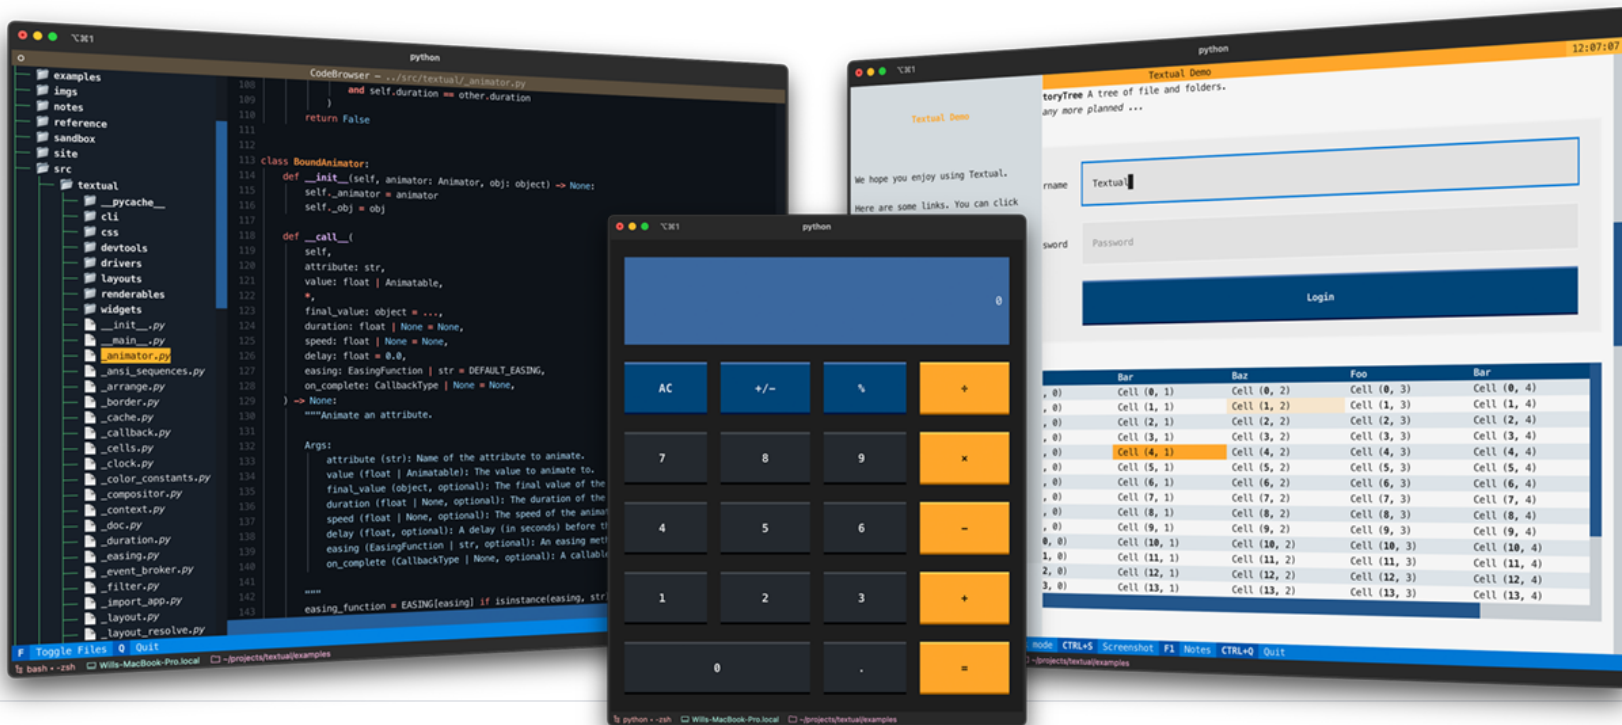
⌥⌘1

python

CodeBrowser — ../src/textual/_animator.py

examples
imgs
notes
reference
sandbox
site
src
textual
__pycache__
cli
css
devtools
drivers
layouts
renderables
widgets
__init__.py
__main__.py
_animator.py
_ansi_sequences.py
_arrange.py
_border.py
_cache.py
_callback.py
_cells.py
_clock.py
_color_constants.py
_compositor.py
_context.py
_doc.py
_duration.py
_easing.py
_event_broker.py
_filter.py
_import_app.py
_layout.py
_layout_resolve.py

108 and self.duration == other.duration
109 )
110 return False
111
112
113 class BoundAnimator:
114 def __init__(self, animator: Animator, obj: object) -> None:
115 self._animator = animator
116 self._obj = obj
117
118 def __call__(
119 self,
120 attribute: str,
121 value: float | Animatable,
122 *,
123 final_value: object = ...,
124 duration: float | None = None,
125 speed: float | None = None,
126 delay: float = 0.0,
127 easing: EasingFunction | str = DEFAULT_EASING,
128 on_complete: CallbackType | None = None,
129 ) -> None:
130 """Animate an attribute.
131
132 Args:
133 attribute (str): Name of the attribute to animate.
134 value (float | Animatable): The value to animate to.
135 final_value (object, optional): The final value of the
136 duration (float | None, optional): The duration of the
137 speed (float | None, optional): The speed of the animat
138 delay (float, optional): A delay (in seconds) before th
139 easing (EasingFunction | str, optional): An easing meth
140 on_complete (CallbackType | None, optional): A callabl
141
142 """
143 easing_function = EASING[easing] if isinstance(easing, str

F Toggle Files Q Quit

bash • -zsh Wills-MacBook-Pro.local ~/projects/textual/examples

⌥⌘1

python

0

| AC | +/- | % | + |
|---|---|---|---|
| 7 | 8 | 9 | × |
| 4 | 5 | 6 | - |
| 1 | 2 | 3 | + |
| 0 | | . | = |

python - -zsh Wills-MacBook-Pro.local ~/projects/textual/examples

⌥⌘1

python

12:07:07

Textual Demo

Textual Demo

We hope you enjoy using Textual.

Here are some links. You can click

toryTree A tree of file and folders.

any more planned ...

rname Textual

sword Password

Login

| | Bar | Baz | Foo | Bar |
|---|---|---|---|---|
| , 0) | Cell (0, 1) | Cell (0, 2) | Cell (0, 3) | Cell (0, 4) |
| , 0) | Cell (1, 1) | Cell (1, 2) | Cell (1, 3) | Cell (1, 4) |
| , 0) | Cell (2, 1) | Cell (2, 2) | Cell (2, 3) | Cell (2, 4) |
| , 0) | Cell (3, 1) | Cell (3, 2) | Cell (3, 3) | Cell (3, 4) |
| , 0) | Cell (4, 1) | Cell (4, 2) | Cell (4, 3) | Cell (4, 4) |
| , 0) | Cell (5, 1) | Cell (5, 2) | Cell (5, 3) | Cell (5, 4) |
| , 0) | Cell (6, 1) | Cell (6, 2) | Cell (6, 3) | Cell (6, 4) |
| , 0) | Cell (7, 1) | Cell (7, 2) | Cell (7, 3) | Cell (7, 4) |
| , 0) | Cell (8, 1) | Cell (8, 2) | Cell (8, 3) | Cell (8, 4) |
| , 0) | Cell (9, 1) | Cell (9, 2) | Cell (9, 3) | Cell (9, 4) |
| 0, 0) | Cell (10, 1) | Cell (10, 2) | Cell (10, 3) | Cell (10, 4) |
| 1, 0) | Cell (11, 1) | Cell (11, 2) | Cell (11, 3) | Cell (11, 4) |
| 2, 0) | Cell (12, 1) | Cell (12, 2) | Cell (12, 3) | Cell (12, 4) |
| 3, 0) | Cell (13, 1) | Cell (13, 2) | Cell (13, 3) | Cell (13, 4) |

mode CTRL+S Screenshot F1 Notes CTRL+Q Quit

~/projects/textual/examples